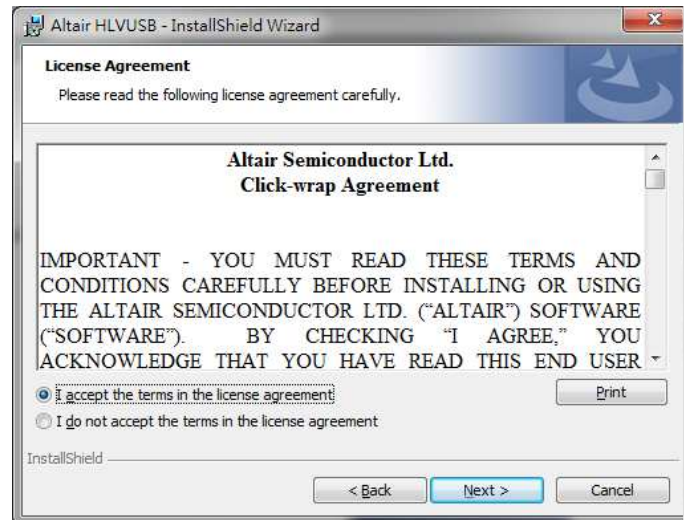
Altair HLVUSB - InstallShield Wizard

License Agreement

Please read the following license agreement carefully.

Altair Semiconductor Ltd.
Click-wrap Agreement

IMPORTANT - YOU MUST READ THESE TERMS AND CONDITIONS CAREFULLY BEFORE INSTALLING OR USING THE ALTAIR SEMICONDUCTOR LTD. ("ALTAIR") SOFTWARE ("SOFTWARE"). BY CHECKING "I AGREE," YOU ACKNOWLEDGE THAT YOU HAVE READ THIS END USER

I accept the terms in the license agreement

Print

I do not accept the terms in the license agreement

InstallShield

< Back

Next >

Cancel